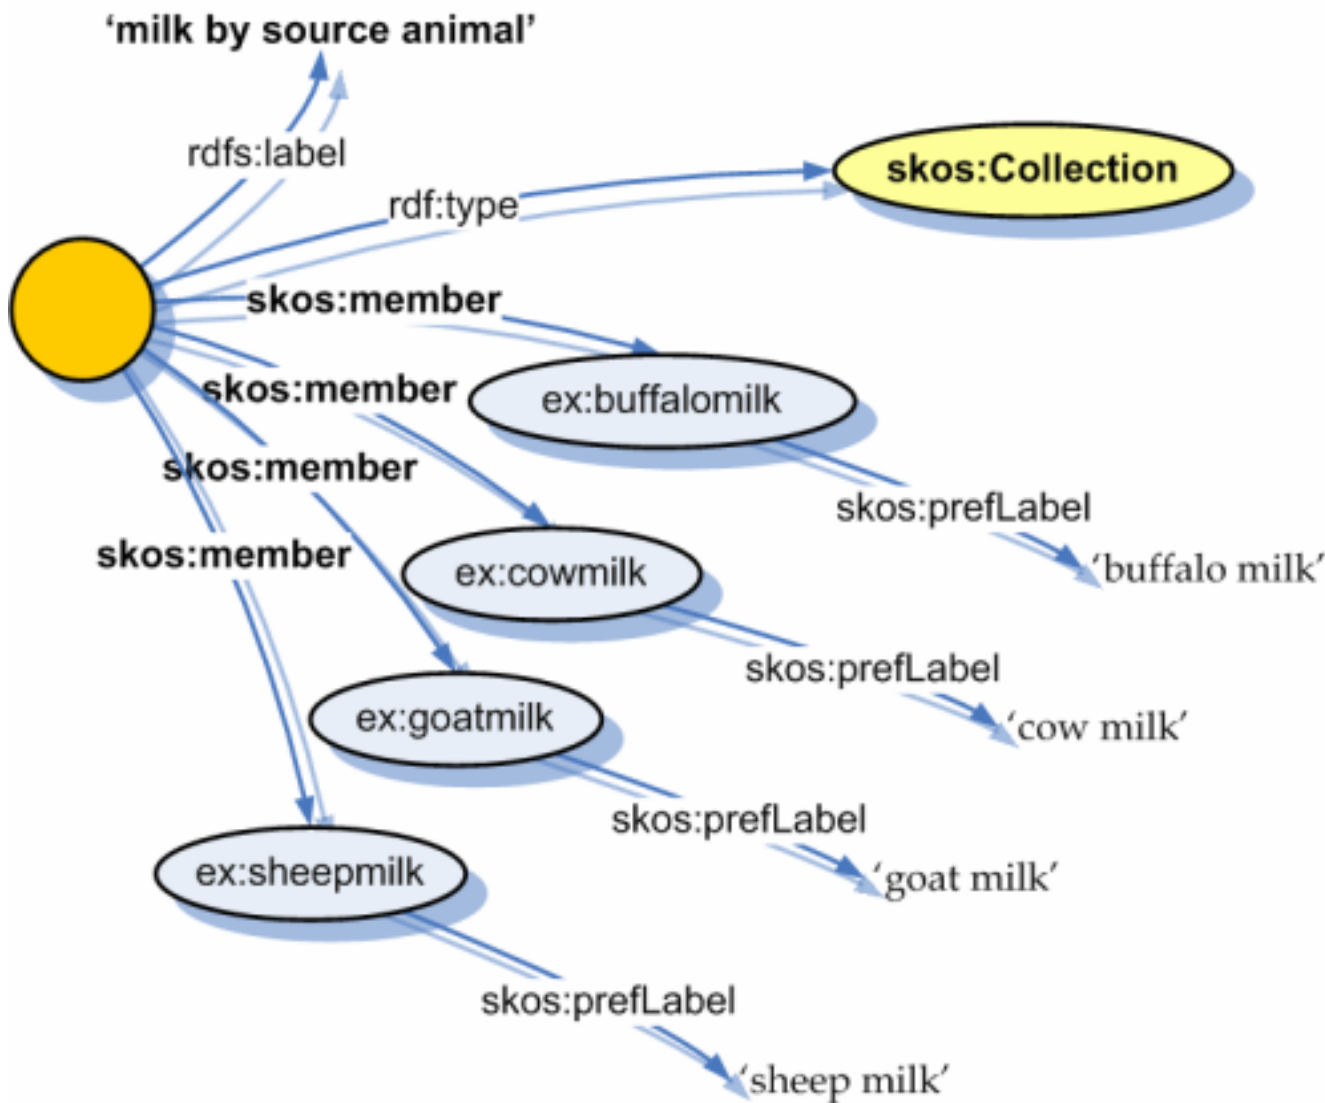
'milk by source animal'

rdfs:label

rdf:type

skos:Collection

skos:member

skos:member

skos:member

skos:member

ex:buffalomilk

skos:prefLabel

'buffalo milk'

ex:cowmilk

skos:prefLabel

'cow milk'

ex:goatmilk

skos:prefLabel

'goat milk'

ex:sheepmilk

skos:prefLabel

'sheep milk'